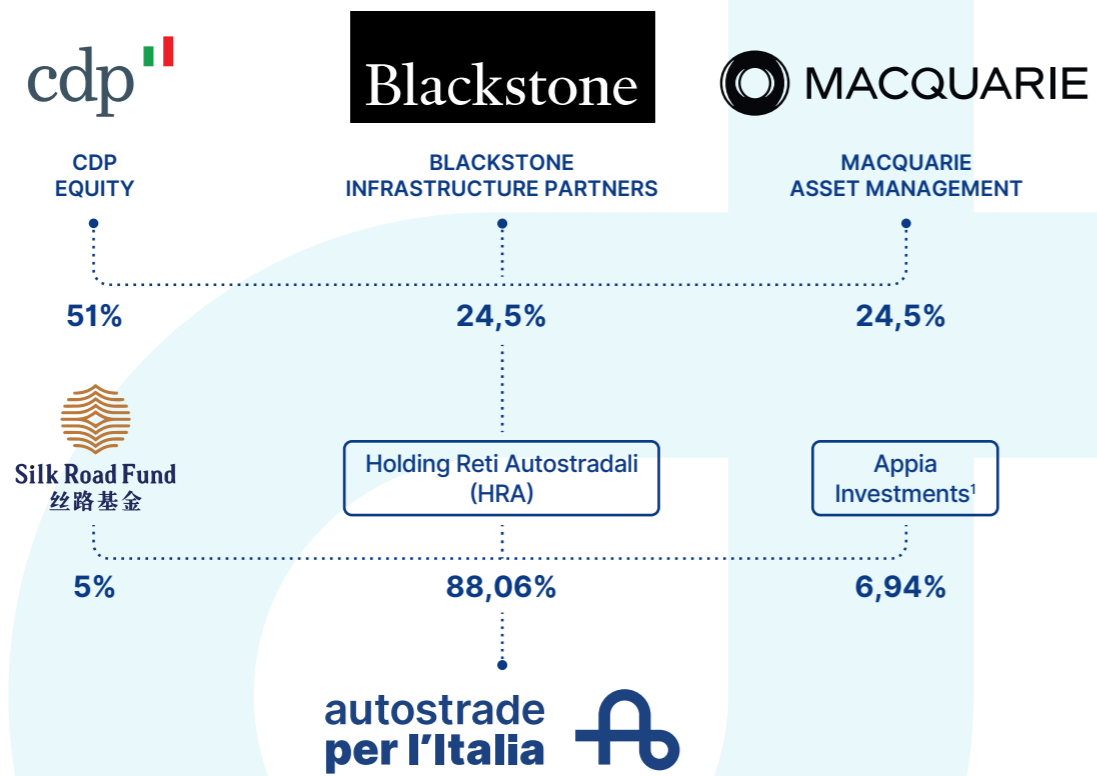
cdp

Blackstone

MACQUARIE

CDP EQUITY

BLACKSTONE INFRASTRUCTURE PARTNERS

MACQUARIE ASSET MANAGEMENT

51%

24,5%

24,5%

Silk Road Fund
丝路基金

Holding Reti Autostradali (HRA)

Appia Investments$^1$

5%

88,06%

6,94%

autostrade per l'Italia